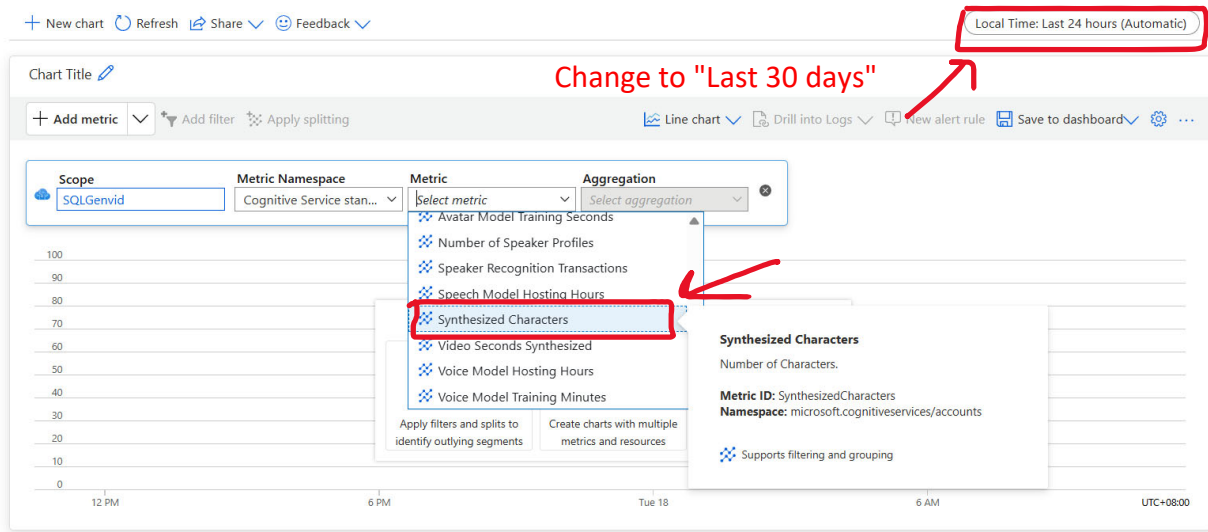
+ New chart Refresh Share Feedback

Local Time: Last 24 hours (Automatic)

Change to "Last 30 days"

Chart Title

+ Add metric Add filter Apply splitting Line chart Drill into Logs New alert rule Save to dashboard ...

Scope
SQLGenvid

Metric Namespace
Cognitive Service stan...

Metric
Select metric

Aggregation
Select aggregation

Avatar Model Training Seconds
Number of Speaker Profiles
Speaker Recognition Transactions
Speech Model Hosting Hours
Synthesized Characters
Video Seconds Synthesized
Voice Model Hosting Hours
Voice Model Training Minutes

Synthesized Characters

Number of Characters.

Metric ID: SynthesizedCharacters
Namespace: microsoft.cognitiveservices/accounts

Supports filtering and grouping

Apply filters and splits to identify outlying segments

Create charts with multiple metrics and resources

100
90
80
70
60
50
40
30
20
10
0

12 PM
6 PM
Tue 18
6 AM
UTC+08:00